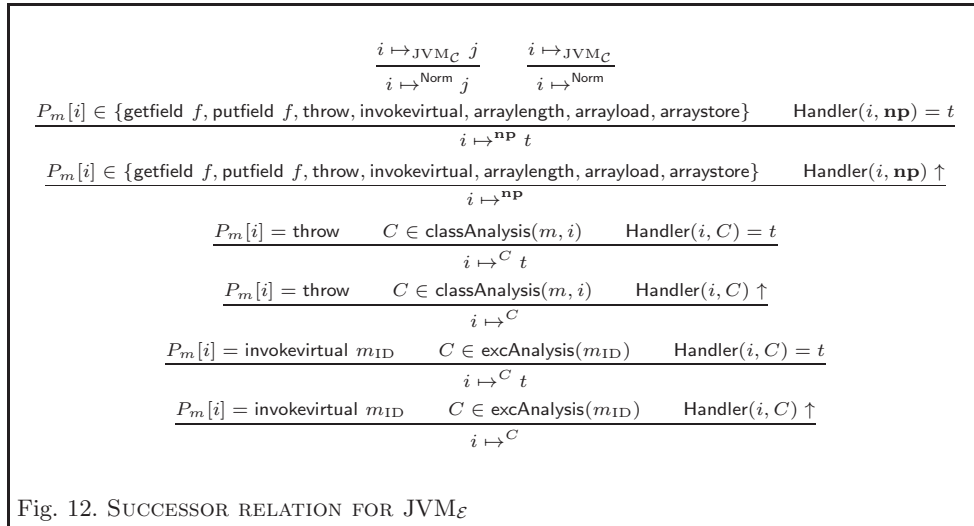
$\frac{i \mapsto_{\mathrm{JVM}_{\mathcal{C}}} j}{i \mapsto^{\mathsf{Norm}} j} \qquad \frac{i \mapsto_{\mathrm{JVM}_{\mathcal{C}}}}{i \mapsto^{\mathsf{Norm}}}$

$\frac{P_m[i] \in \{\mathsf{getfield}\ f, \mathsf{putfield}\ f, \mathsf{throw}, \mathsf{invokevirtual}, \mathsf{arraylength}, \mathsf{arrayload}, \mathsf{arraystore}\} \qquad \mathsf{Handler}(i, \mathbf{np}) = t}{i \mapsto^{\mathbf{np}} t}$

$\frac{P_m[i] \in \{\mathsf{getfield}\ f, \mathsf{putfield}\ f, \mathsf{throw}, \mathsf{invokevirtual}, \mathsf{arraylength}, \mathsf{arrayload}, \mathsf{arraystore}\} \qquad \mathsf{Handler}(i, \mathbf{np}) \uparrow}{i \mapsto^{\mathbf{np}}}$

$\frac{P_m[i] = \mathsf{throw} \qquad C \in \mathsf{classAnalysis}(m, i) \qquad \mathsf{Handler}(i, C) = t}{i \mapsto^{C} t}$

$\frac{P_m[i] = \mathsf{throw} \qquad C \in \mathsf{classAnalysis}(m, i) \qquad \mathsf{Handler}(i, C) \uparrow}{i \mapsto^{C}}$

$\frac{P_m[i] = \mathsf{invokevirtual}\ m_{\mathrm{ID}} \qquad C \in \mathsf{excAnalysis}(m_{\mathrm{ID}}) \qquad \mathsf{Handler}(i, C) = t}{i \mapsto^{C} t}$

$\frac{P_m[i] = \mathsf{invokevirtual}\ m_{\mathrm{ID}} \qquad C \in \mathsf{excAnalysis}(m_{\mathrm{ID}}) \qquad \mathsf{Handler}(i, C) \uparrow}{i \mapsto^{C}}$

Fig. 12. SUCCESSOR RELATION FOR $\mathrm{JVM}_{\mathcal{E}}$